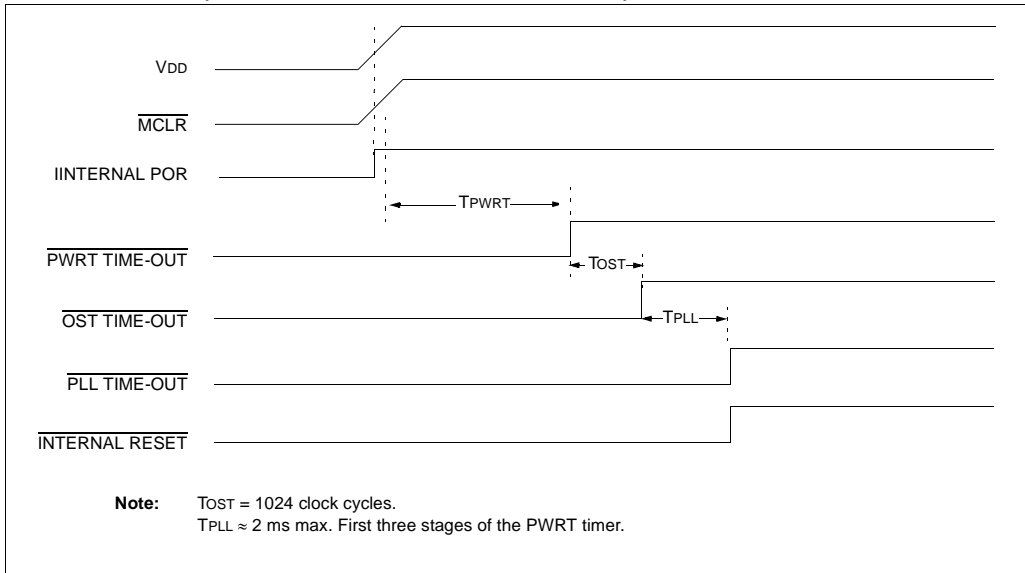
VDD

$\overline{MCLR}$

IINTERNAL POR

TPWRT

$\overline{PWRT\ TIME\text{-}OUT}$

TOST

$\overline{OST\ TIME\text{-}OUT}$

TPLL

$\overline{PLL\ TIME\text{-}OUT}$

$\overline{INTERNAL\ RESET}$

Note: TOST = 1024 clock cycles.
TPLL ≈ 2 ms max. First three stages of the PWRT timer.